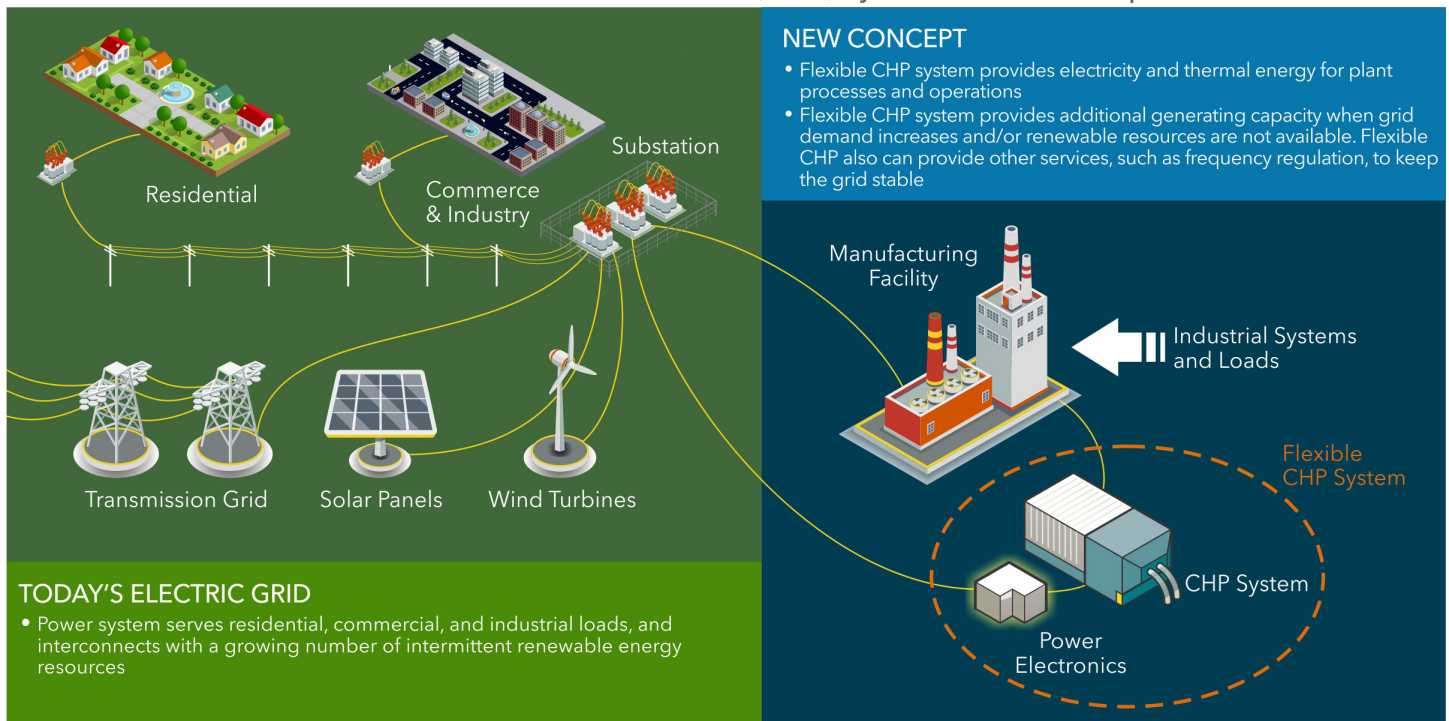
NEW CONCEPT

• Flexible CHP system provides electricity and thermal energy for plant processes and operations

• Flexible CHP system provides additional generating capacity when grid demand increases and/or renewable resources are not available. Flexible CHP also can provide other services, such as frequency regulation, to keep the grid stable

Residential

Commerce & Industry

Substation

Manufacturing Facility

Industrial Systems and Loads

Flexible CHP System

Transmission Grid

Solar Panels

Wind Turbines

CHP System

Power Electronics

TODAY'S ELECTRIC GRID

• Power system serves residential, commercial, and industrial loads, and interconnects with a growing number of intermittent renewable energy resources